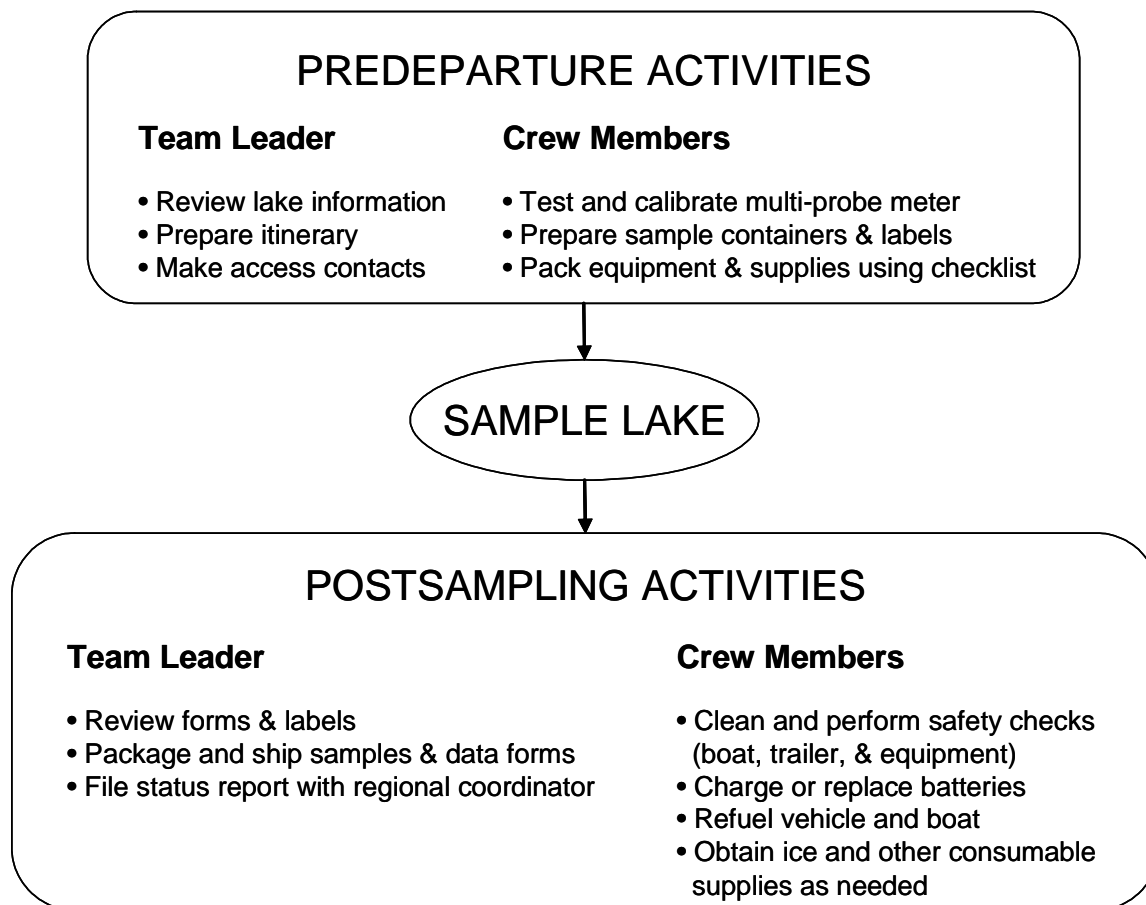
PREDEPARTURE ACTIVITIES

**Team Leader**

• Review lake information
• Prepare itinerary
• Make access contacts

**Crew Members**

• Test and calibrate multi-probe meter
• Prepare sample containers & labels
• Pack equipment & supplies using checklist

SAMPLE LAKE

POSTSAMPLING ACTIVITIES

**Team Leader**

• Review forms & labels
• Package and ship samples & data forms
• File status report with regional coordinator

**Crew Members**

• Clean and perform safety checks (boat, trailer, & equipment)
• Charge or replace batteries
• Refuel vehicle and boat
• Obtain ice and other consumable supplies as needed